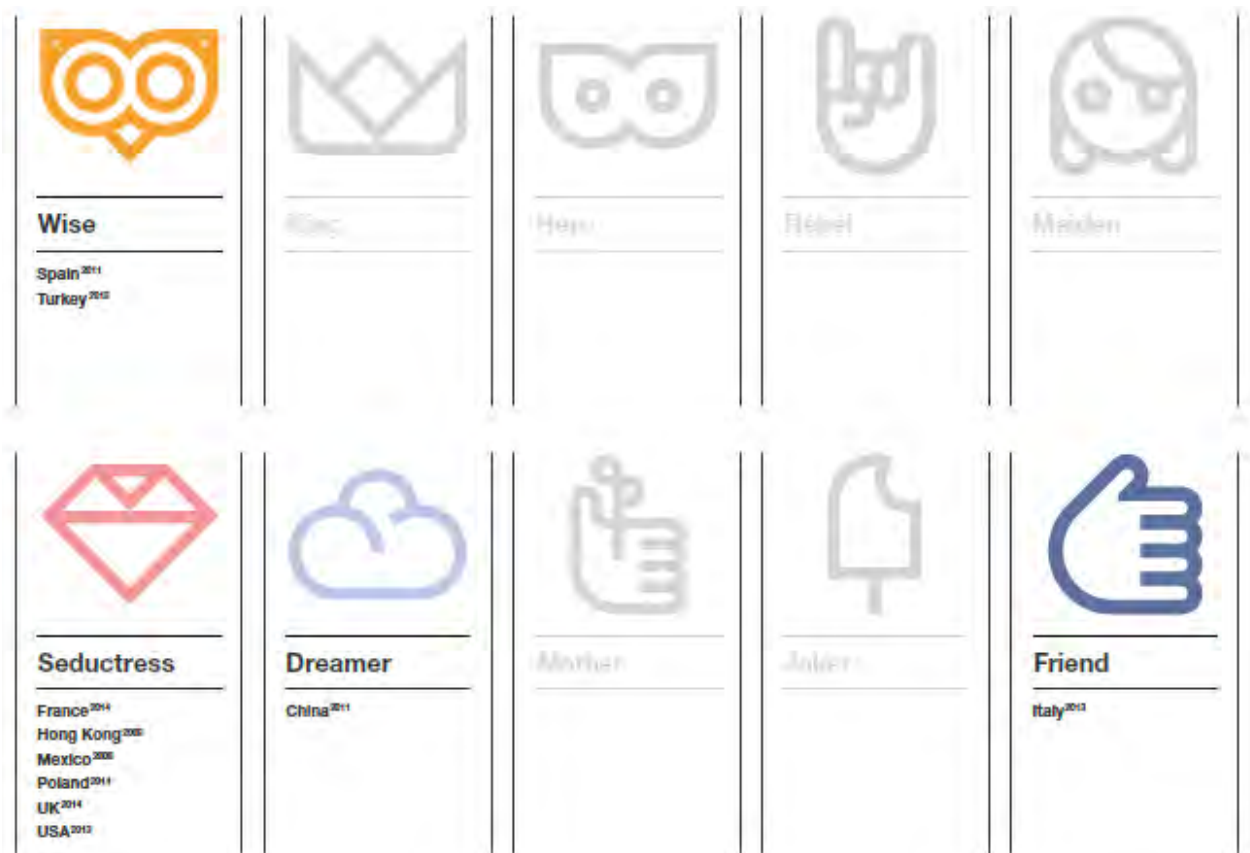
Wise

Spain$^{2011}$
Turkey$^{2012}$

King

Hero

Rebel

Maiden

Seductress

France$^{2014}$
Hong Kong$^{2009}$
Mexico$^{2009}$
Poland$^{2011}$
UK$^{2014}$
USA$^{2013}$

Dreamer

China$^{2011}$

Mother

Joker

Friend

Italy$^{2013}$